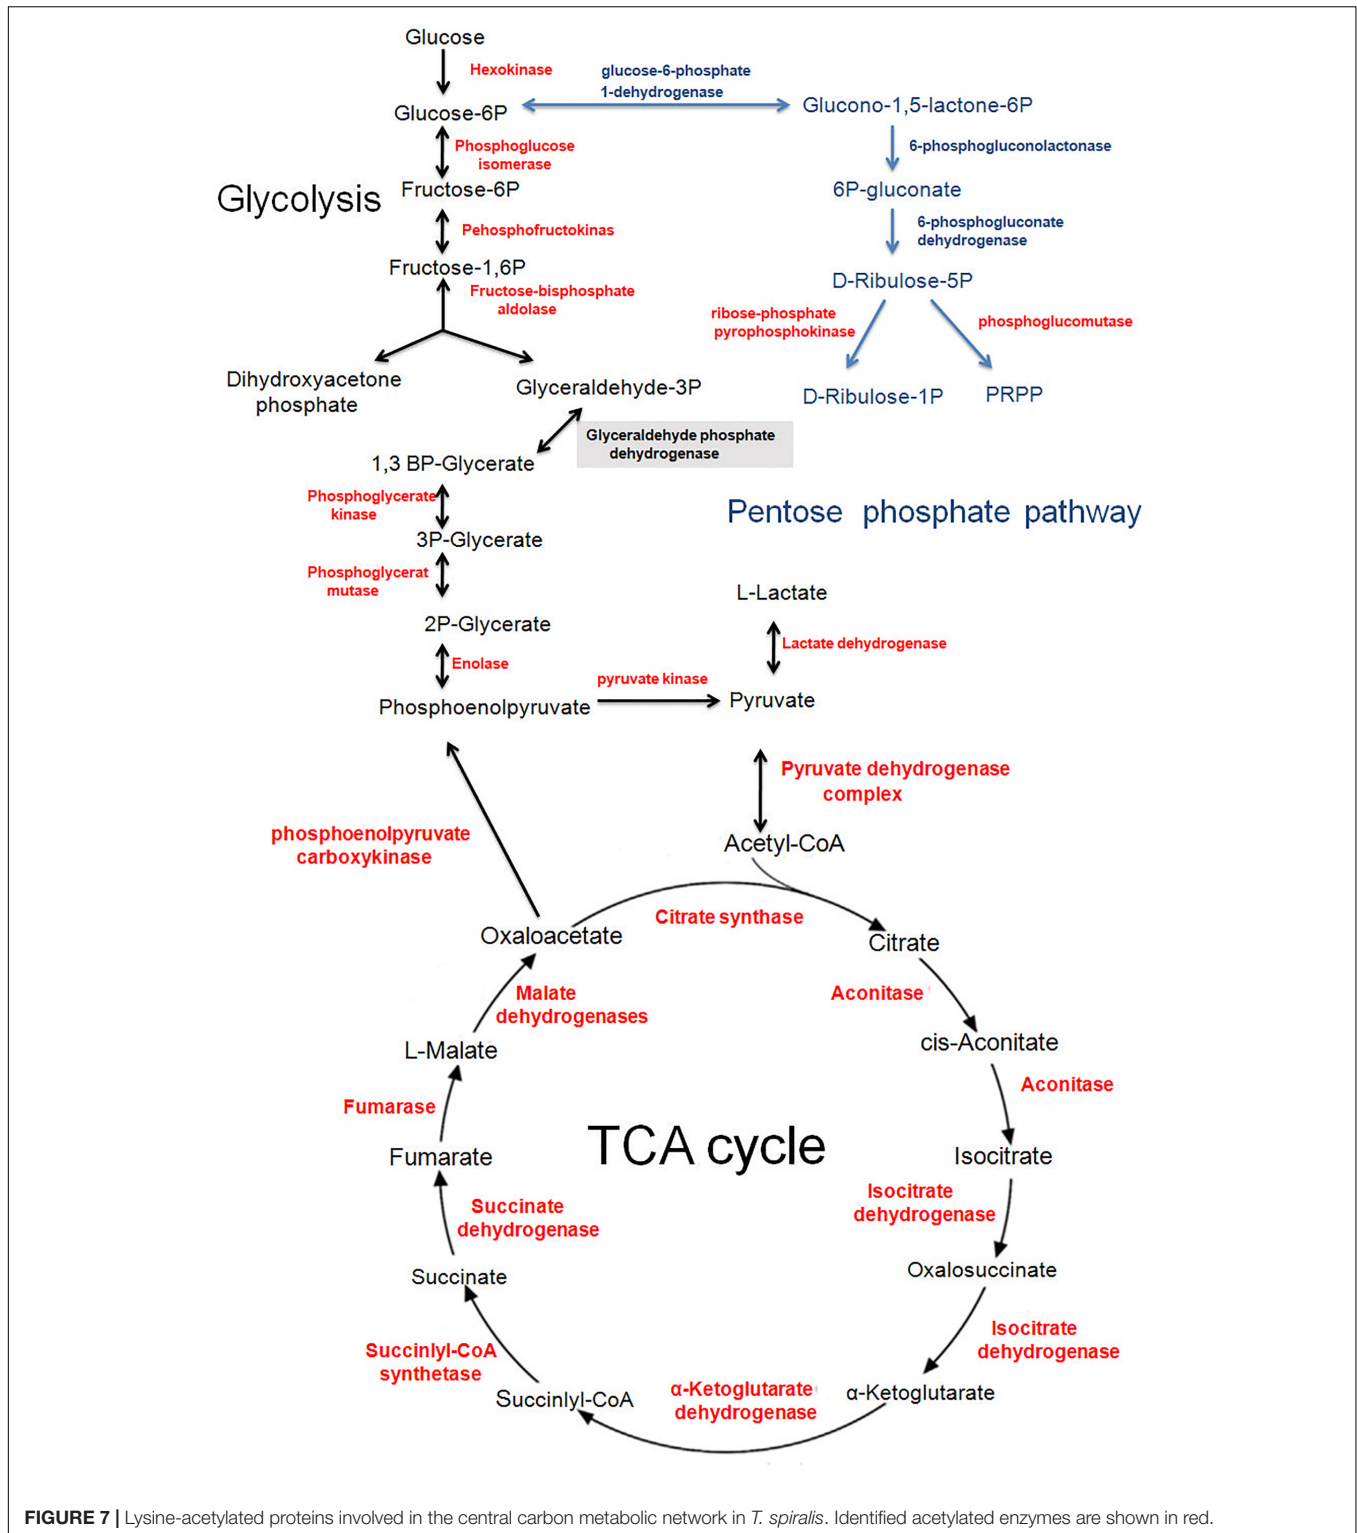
Glucose
Hexokinase
glucose-6-phosphate 1-dehydrogenase
Glucose-6P
Glucono-1,5-lactone-6P
Phosphoglucose isomerase
6-phosphogluconolactonase
Glycolysis
Fructose-6P
6P-gluconate
Pehosphofructokinas
6-phosphogluconate dehydrogenase
Fructose-1,6P
D-Ribulose-5P
Fructose-bisphosphate aldolase
ribose-phosphate pyrophosphokinase
phosphoglucomutase
Dihydroxyacetone phosphate
Glyceraldehyde-3P
D-Ribulose-1P
PRPP
Glyceraldehyde phosphate dehydrogenase
1,3 BP-Glycerate
Phosphoglycerate kinase
Pentose phosphate pathway
3P-Glycerate
Phosphoglycerat mutase
L-Lactate
2P-Glycerate
Lactate dehydrogenase
Enolase
pyruvate kinase
Phosphoenolpyruvate
Pyruvate
Pyruvate dehydrogenase complex
phosphoenolpyruvate carboxykinase
Acetyl-CoA
Citrate synthase
Oxaloacetate
Citrate
Aconitase
Malate dehydrogenases
cis-Aconitate
L-Malate
Aconitase
Fumarase
TCA cycle
Fumarate
Isocitrate
Isocitrate dehydrogenase
Succinate dehydrogenase
Succinate
Oxalosuccinate
Isocitrate dehydrogenase
Succinlyl-CoA synthetase
α-Ketoglutarate dehydrogenase
Succinlyl-CoA
α-Ketoglutarate

FIGURE 7 | Lysine-acetylated proteins involved in the central carbon metabolic network in T. spiralis. Identified acetylated enzymes are shown in red.